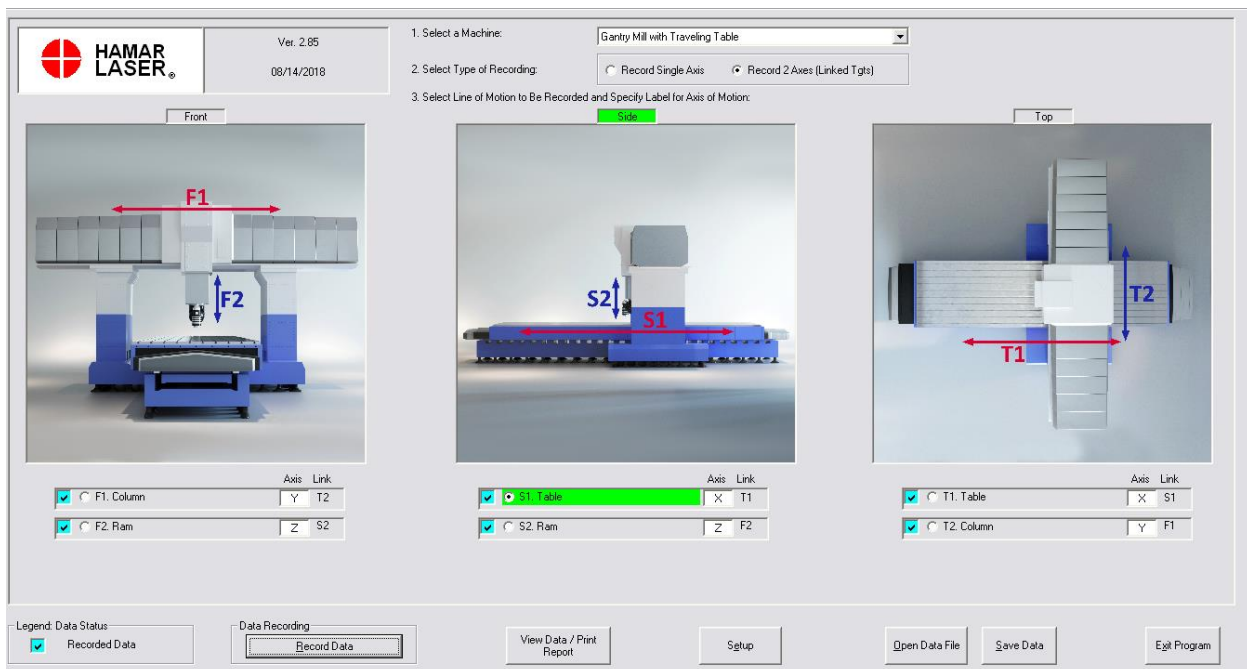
HAMAR LASER®

Ver. 2.85

08/14/2018

1. Select a Machine: Gantry Mill with Traveling Table

2. Select Type of Recording: Record Single Axis   Record 2 Axes (Linked Tgts)

3. Select Line of Motion to Be Recorded and Specify Label for Axis of Motion:

Front

F1

F2

Side

S2

S1

Top

T2

T1

| | Axis | Link |
|---|---|---|
| F1. Column | Y | T2 |
| F2. Ram | Z | S2 |

| | Axis | Link |
|---|---|---|
| S1. Table | X | T1 |
| S2. Ram | Z | F2 |

| | Axis | Link |
|---|---|---|
| T1. Table | X | S1 |
| T2. Column | Y | F1 |

Legend: Data Status
Recorded Data

Data Recording
Record Data

View Data / Print Report

Setup

Open Data File

Save Data

Exit Program